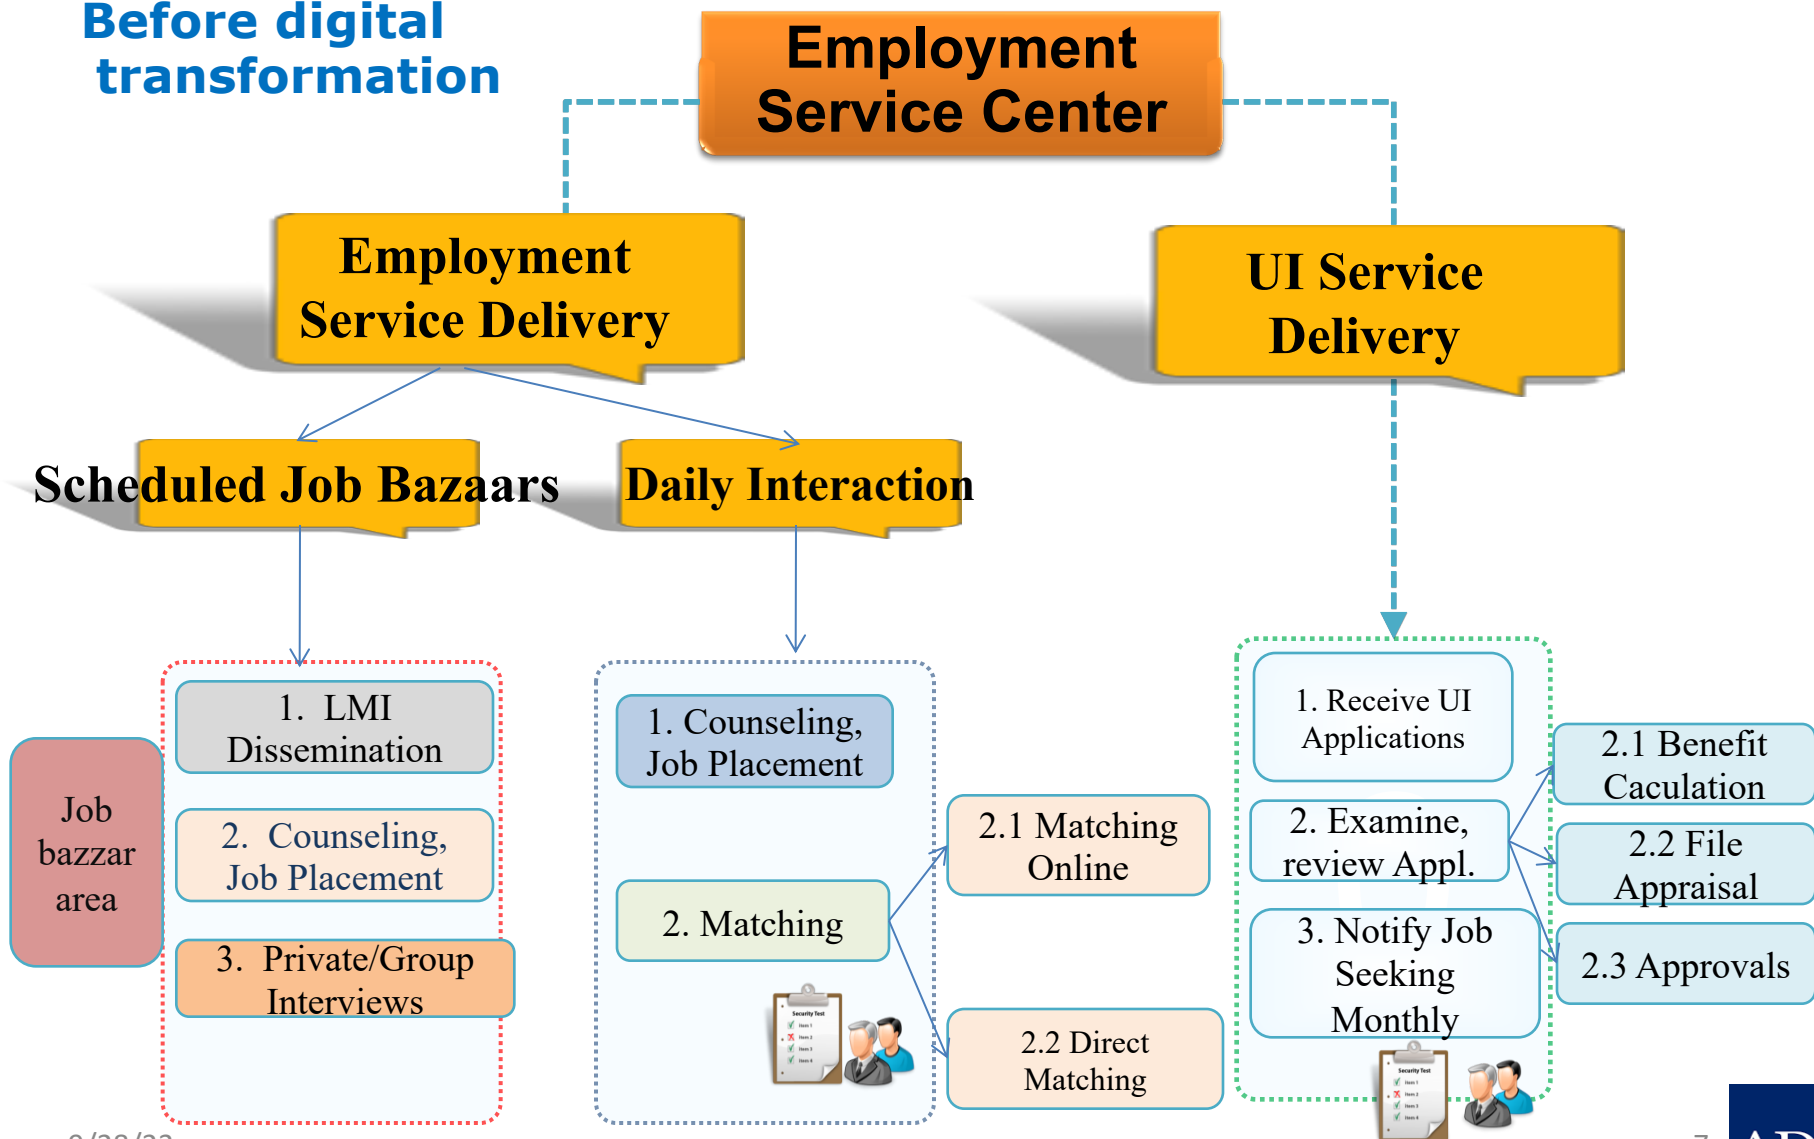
Before digital transformation

Employment Service Center

Employment Service Delivery

UI Service Delivery

Scheduled Job Bazaars

Daily Interaction

Job bazzar area

1. LMI Dissemination

2. Counseling, Job Placement

3. Private/Group Interviews

1. Counseling, Job Placement

2. Matching

2.1 Matching Online

2.2 Direct Matching

1. Receive UI Applications

2. Examine, review Appl.

3. Notify Job Seeking Monthly

2.1 Benefit Caculation

2.2 File Appraisal

2.3 Approvals

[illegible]